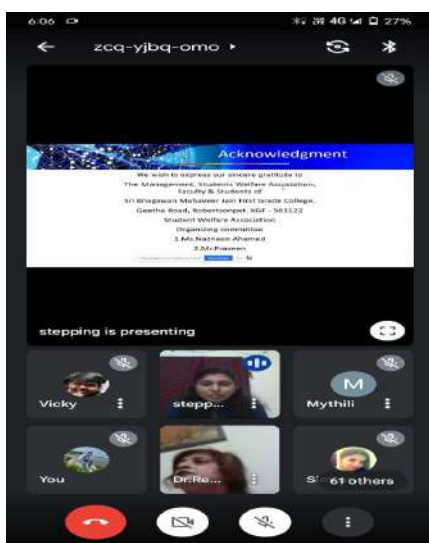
6:06

4G 27%

zcq-yjbq-omo ▸

Acknowledgment

We wish to express our sincere gratitude to
The Management, Students Welfare Association,
Faculty & Students of
Sri Bhagwan Mahaveer Jain First Grade College,
Geetha Road, Robertsonpet, KGF - 563122
Student Welfare Association
Organizing committee
1.Ms.Nazneen Ahamed
2.Mr.Praveen

stepping is presenting

Vicky

stepp...

M

Mythili

You

Dr.Re...

S 61 others